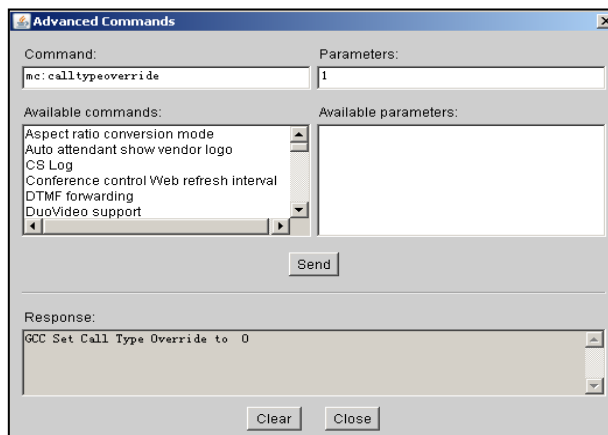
Advanced Commands

Command:
mc:calltypeoverride

Parameters:
1

Available commands:
Aspect ratio conversion mode
Auto attendant show vendor logo
CS Log
Conference control Web refresh interval
DTMF forwarding
DuoVideo support

Available parameters:

Send

Response:
GCC Set Call Type Override to 0

Clear
Close